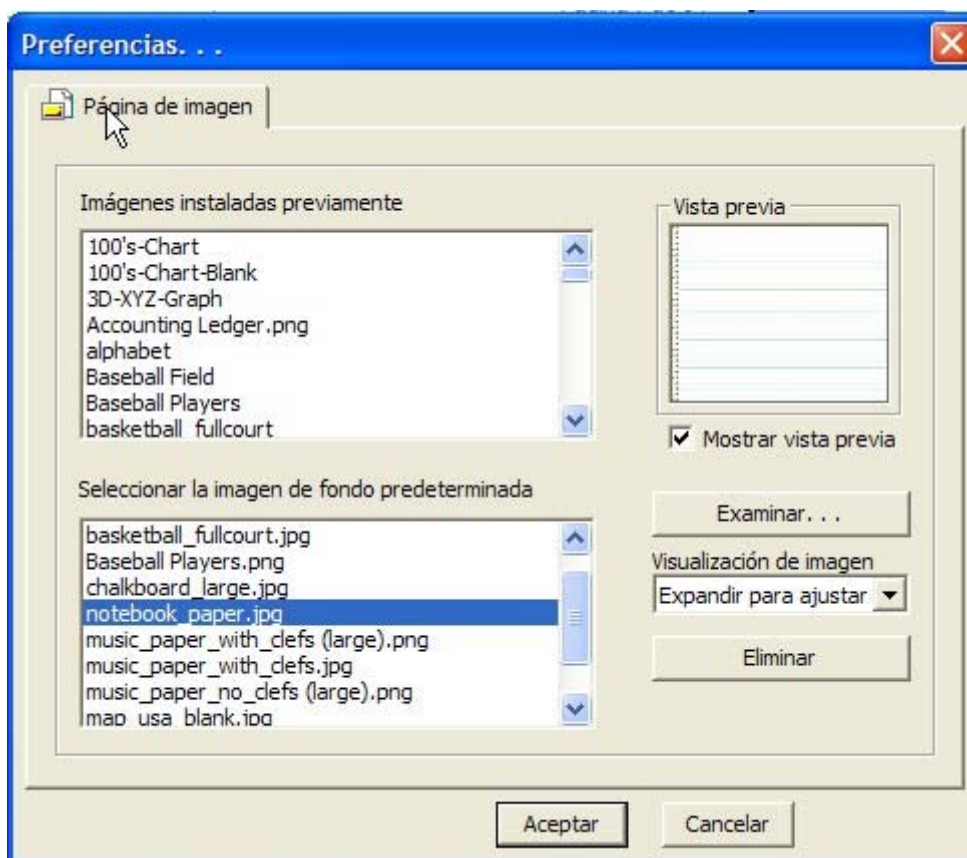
Preferencias. . .

Página de imagen

Imágenes instaladas previamente

100's-Chart
100's-Chart-Blank
3D-XYZ-Graph
Accounting Ledger.png
alphabet
Baseball Field
Baseball Players
basketball_fullcourt

Vista previa

Mostrar vista previa

Seleccionar la imagen de fondo predeterminada

basketball_fullcourt.jpg
Baseball Players.png
chalkboard_large.jpg
notebook_paper.jpg
music_paper_with_clefs (large).png
music_paper_with_clefs.jpg
music_paper_no_clefs (large).png
map_usa_blank.jpg

Examinar. . .

Visualización de imagen

Expandir para ajustar

Eliminar

Aceptar

Cancelar